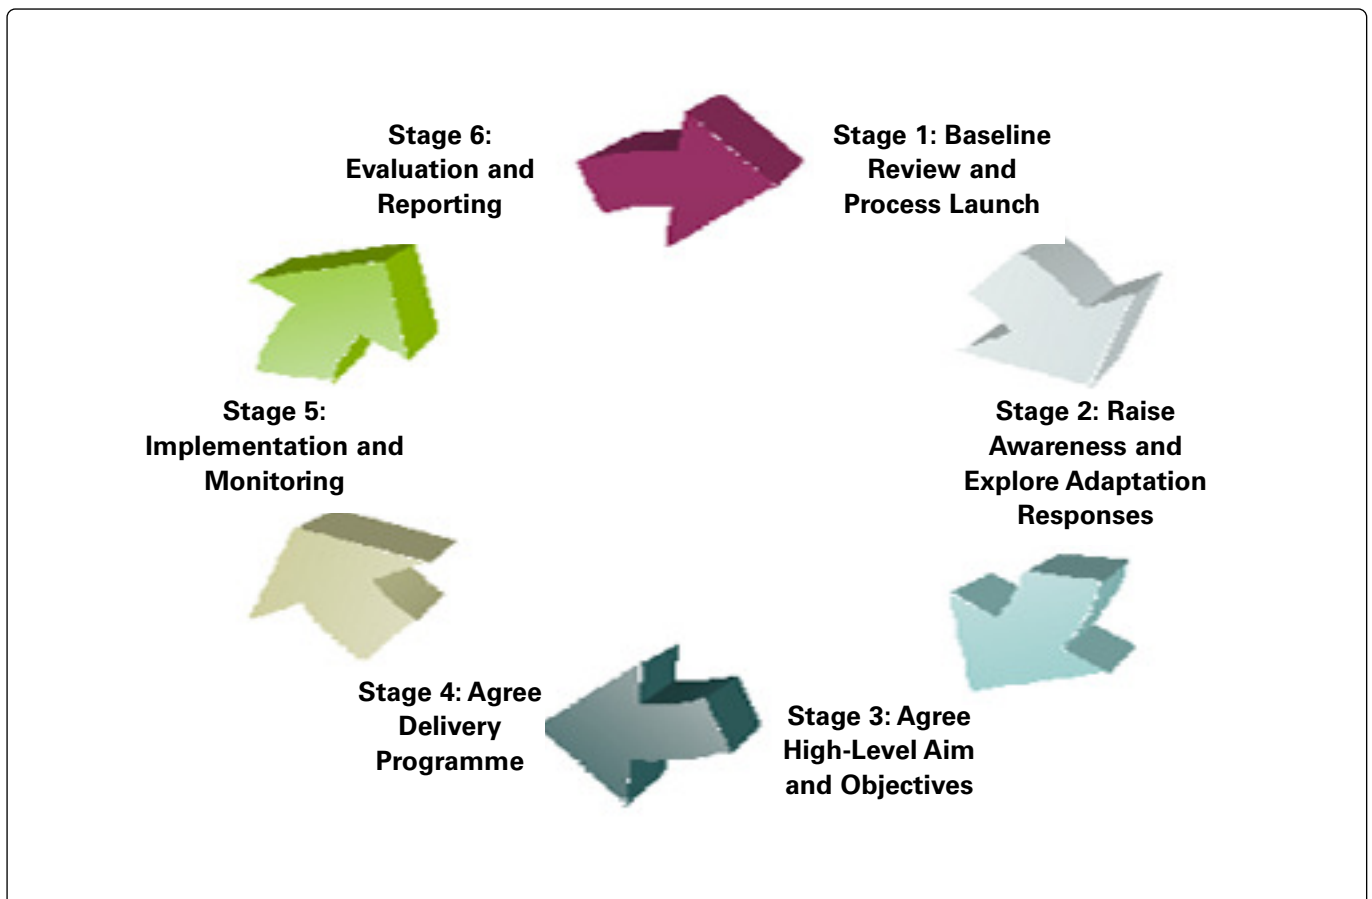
Stage 1: Baseline Review and Process Launch

Stage 2: Raise Awareness and Explore Adaptation Responses

Stage 3: Agree High-Level Aim and Objectives

Stage 4: Agree Delivery Programme

Stage 5: Implementation and Monitoring

Stage 6: Evaluation and Reporting